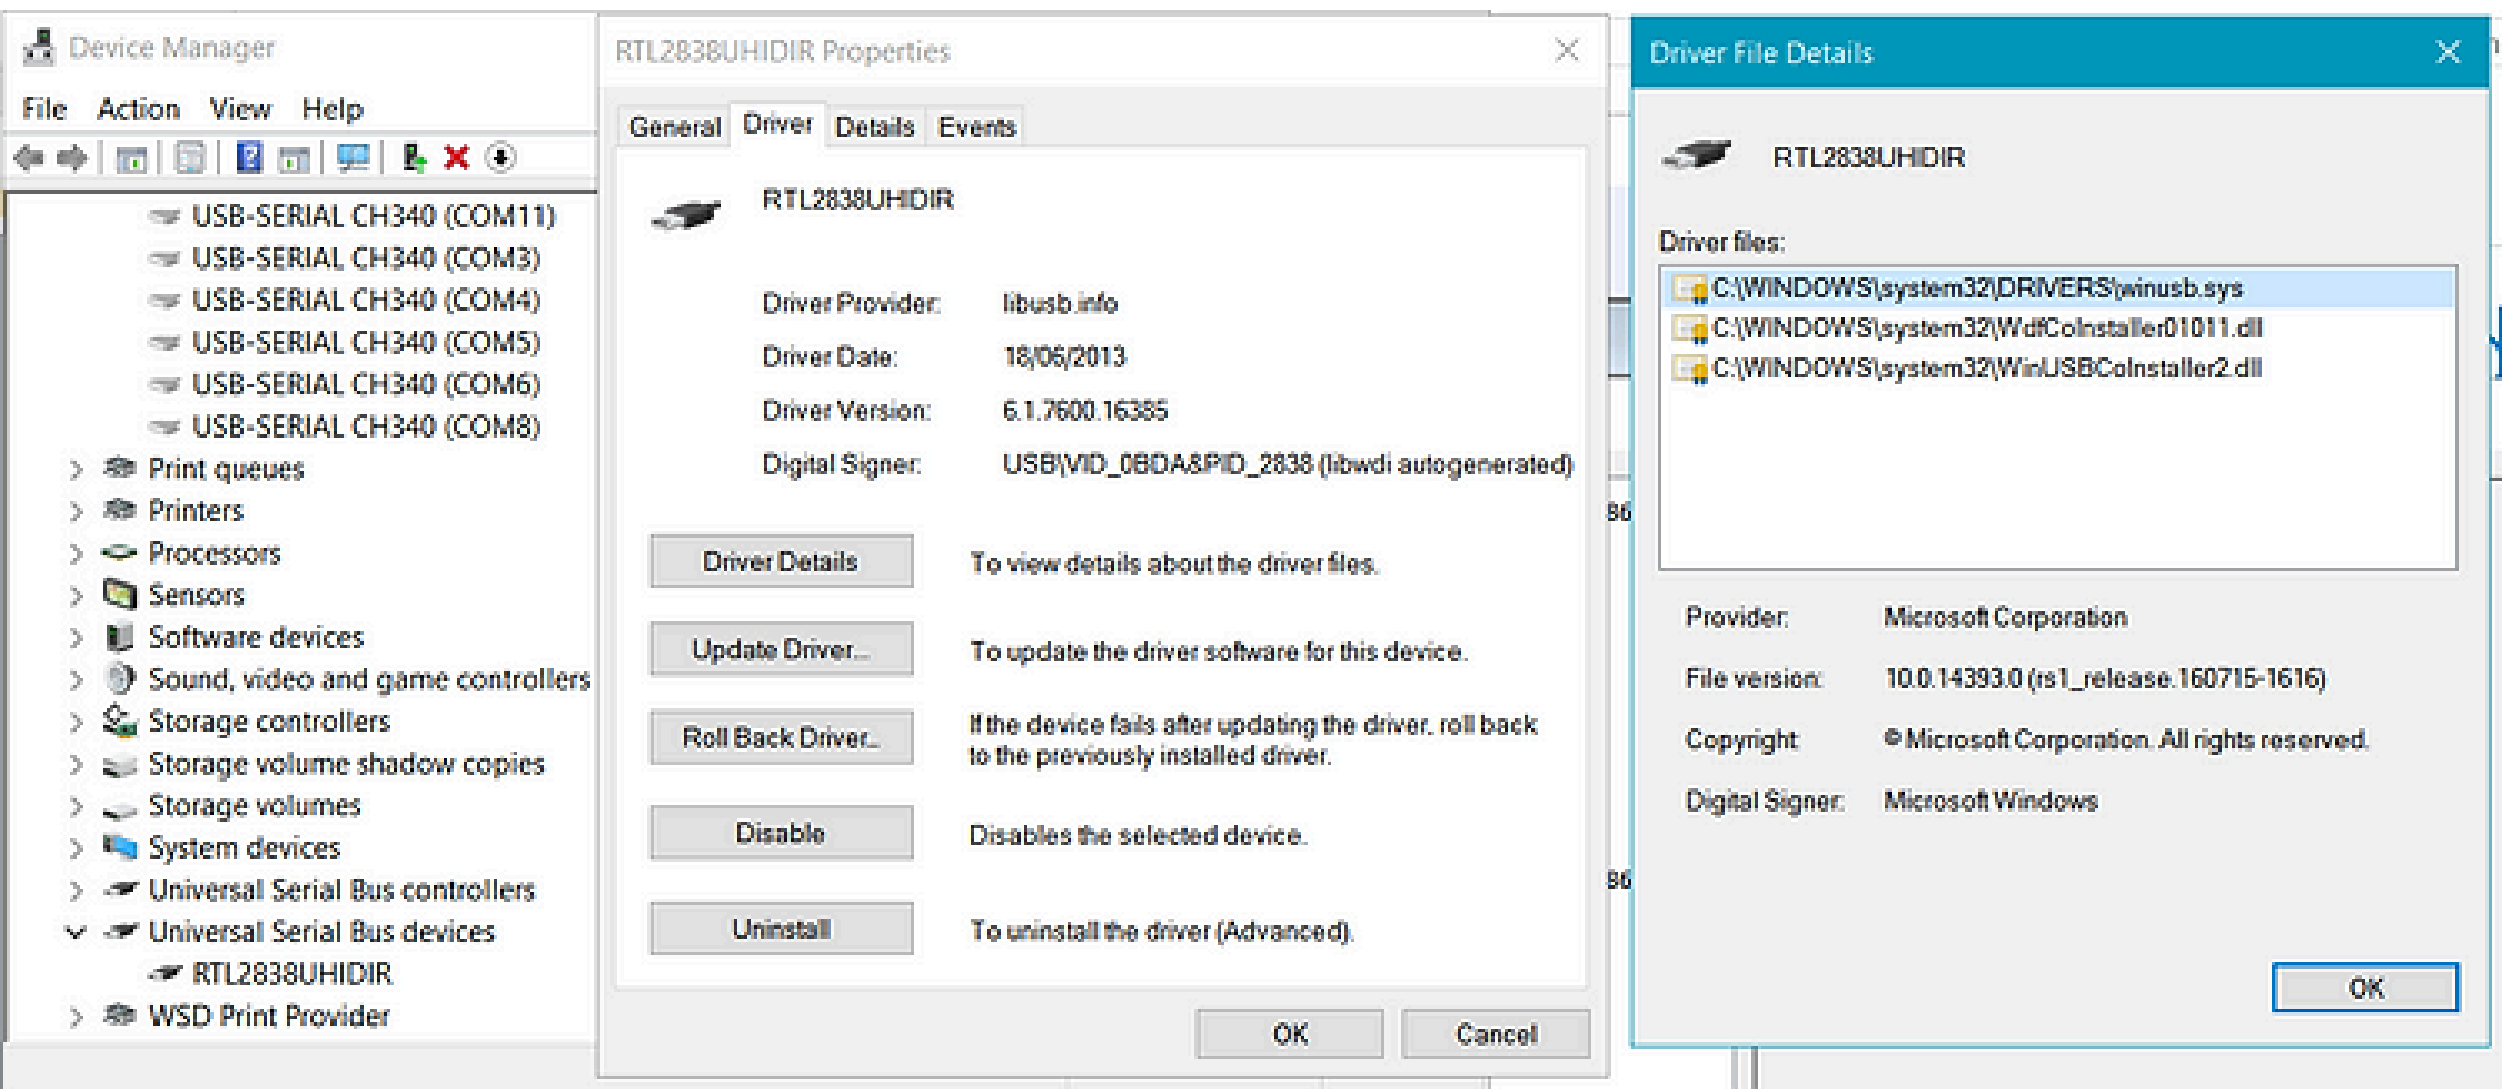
Device Manager

File Action View Help

USB-SERIAL CH340 (COM11)
USB-SERIAL CH340 (COM3)
USB-SERIAL CH340 (COM4)
USB-SERIAL CH340 (COM5)
USB-SERIAL CH340 (COM6)
USB-SERIAL CH340 (COM8)
Print queues
Printers
Processors
Sensors
Software devices
Sound, video and game controllers
Storage controllers
Storage volume shadow copies
Storage volumes
System devices
Universal Serial Bus controllers
Universal Serial Bus devices
RTL2838UHIDIR
WSD Print Provider

RTL2838UHIDIR Properties

General Driver Details Events

RTL2838UHIDIR

Driver Provider: libusb.info
Driver Date: 18/06/2013
Driver Version: 6.1.7600.16385
Digital Signer: USB\VID_0BDA&PID_2838 (libwdi autogenerated)

Driver Details To view details about the driver files.

Update Driver... To update the driver software for this device.

Roll Back Driver... If the device fails after updating the driver, roll back to the previously installed driver.

Disable Disables the selected device.

Uninstall To uninstall the driver (Advanced).

OK Cancel

Driver File Details

RTL2838UHIDIR

Driver files:
C:\WINDOWS\system32\DRIVERS\winusb.sys
C:\WINDOWS\system32\WdfCoInstaller01011.dll
C:\WINDOWS\system32\WinUSBCoInstaller2.dll

Provider: Microsoft Corporation
File version: 10.0.14393.0 (rs1_release.160715-1616)
Copyright: © Microsoft Corporation. All rights reserved.
Digital Signer: Microsoft Windows

OK